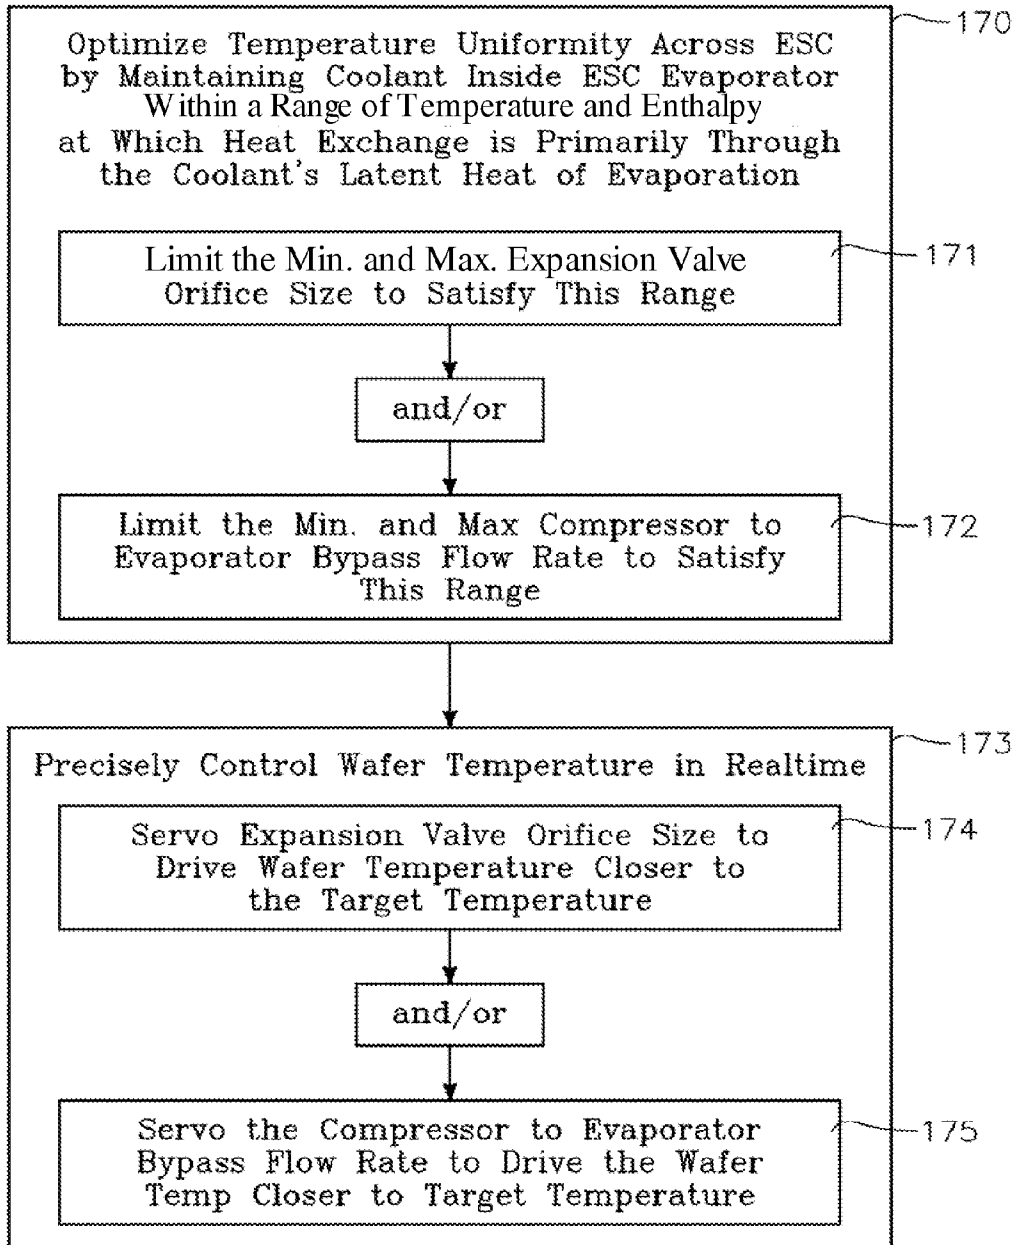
170

Optimize Temperature Uniformity Across ESC by Maintaining Coolant Inside ESC Evaporator Within a Range of Temperature and Enthalpy at Which Heat Exchange is Primarily Through the Coolant's Latent Heat of Evaporation

171

Limit the Min. and Max. Expansion Valve Orifice Size to Satisfy This Range

and/or

172

Limit the Min. and Max Compressor to Evaporator Bypass Flow Rate to Satisfy This Range

173

Precisely Control Wafer Temperature in Realtime

174

Servo Expansion Valve Orifice Size to Drive Wafer Temperature Closer to the Target Temperature

and/or

175

Servo the Compressor to Evaporator Bypass Flow Rate to Drive the Wafer Temp Closer to Target Temperature